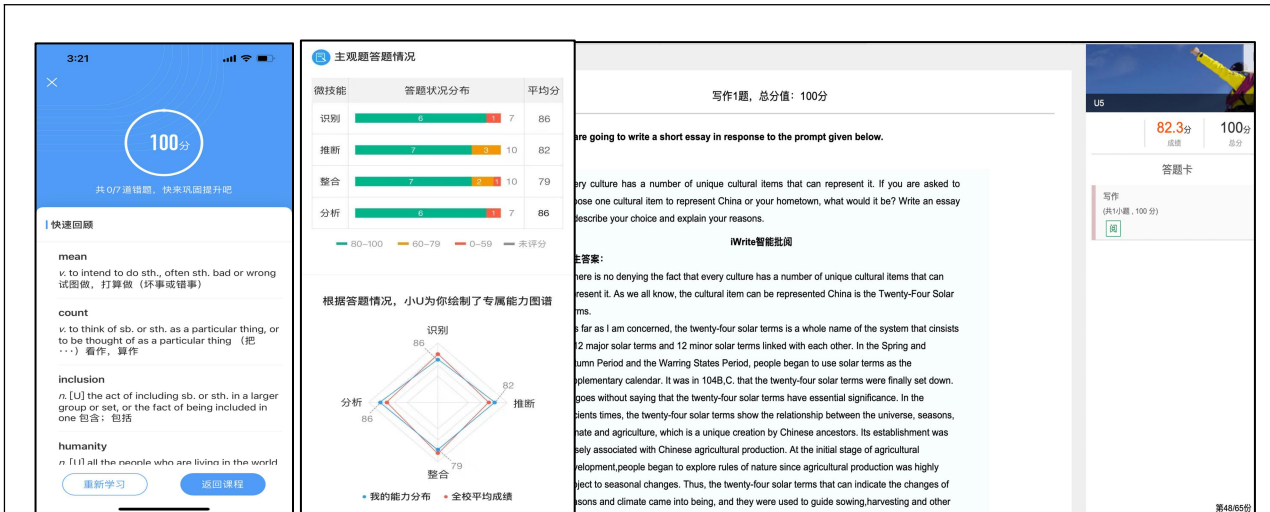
3:21

100分

共0/7道错题，快来巩固提升吧

快速回顾

mean
v. to intend to do sth., often sth. bad or wrong 试图做，打算做（坏事或错事）

count
v. to think of sb. or sth. as a particular thing, or to be thought of as a particular thing （把···）看作，算作

inclusion
n. [U] the act of including sb. or sth. in a larger group or set, or the fact of being included in one 包含；包括

humanity
n. [U] all the people who are living in the world

重新学习 返回课程

主观题答题情况

| 微技能 | 答题状况分布 | 平均分 |
|---|---|---|
| 识别 | 6 1 7 | 86 |
| 推断 | 7 3 10 | 82 |
| 整合 | 7 2 1 10 | 79 |
| 分析 | 6 1 7 | 86 |

80~100 60~79 0~59 未评分

根据答题情况，小U为你绘制了专属能力图谱

识别 86 推断 82 整合 79 分析 86

我的能力分布 全校平均成绩

写作1题，总分值：100分

are going to write a short essay in response to the prompt given below.

ery culture has a number of unique cultural items that can represent it. If you are asked to ose one cultural item to represent China or your hometown, what would it be? Write an essay describe your choice and explain your reasons.

iWrite智能批阅

生答案:

here is no denying the fact that every culture has a number of unique cultural items that can resent it. As we all know, the cultural item can be represented China is the Twenty-Four Solar rms.

s far as I am concerned, the twenty-four solar terms is a whole name of the system that cinsists 12 major solar terms and 12 minor solar terms linked with each other. In the Spring and tumn Period and the Warring States Period, people began to use solar terms as the plementary calendar. It was in 104B,C. that the twenty-four solar terms were finally set down. goes without saying that the twenty-four solar terms have essential significance. In the cients times, the twenty-four solar terms show the relationship between the universe, seasons, mate and agriculture, which is a unique creation by Chinese ancestors. Its establishment was sely associated with Chinese agricultural production. At the initial stage of agricultural velopment,people began to explore rules of nature since agricultural production was highly bject to seasonal changes. Thus, the twenty-four solar terms that can indicate the changes of asons and climate came into being, and they were used to guide sowing,harvesting and other

U5

82.3分 成绩 100分 总分

答题卡

写作
(共1小题，100 分)
阅

第48/65份